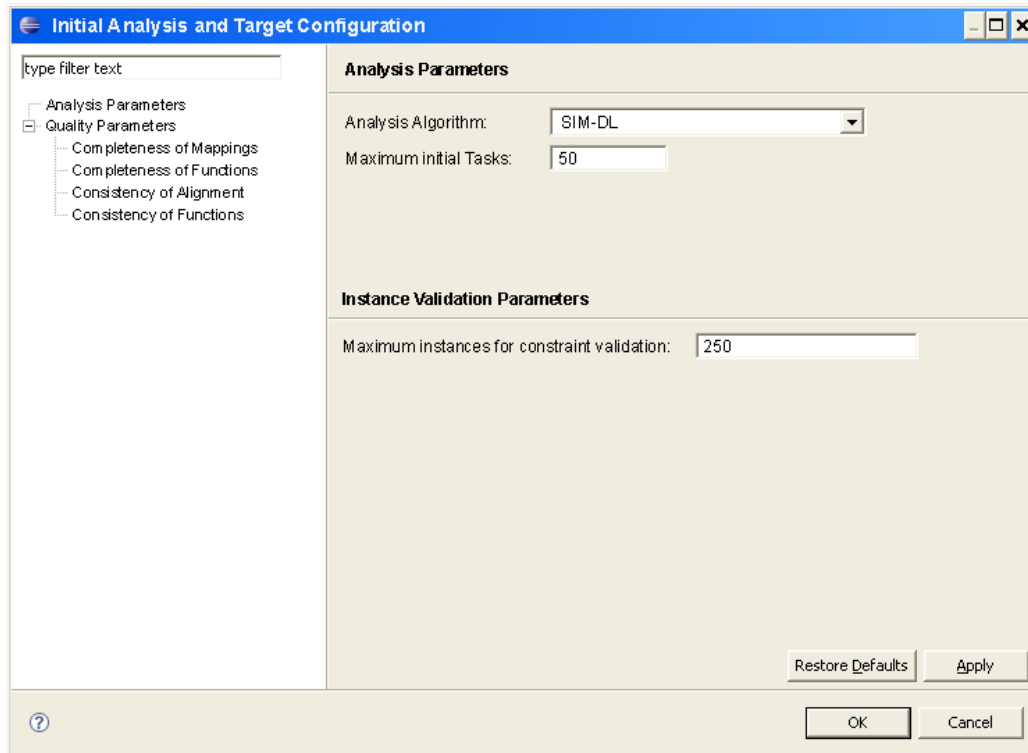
Initial Analysis and Target Configuration

type filter text

Analysis Parameters
Quality Parameters
Completeness of Mappings
Completeness of Functions
Consistency of Alignment
Consistency of Functions

Analysis Parameters

Analysis Algorithm: SIM-DL
Maximum initial Tasks: 50

Instance Validation Parameters

Maximum instances for constraint validation: 250

Restore Defaults
Apply

?
OK
Cancel